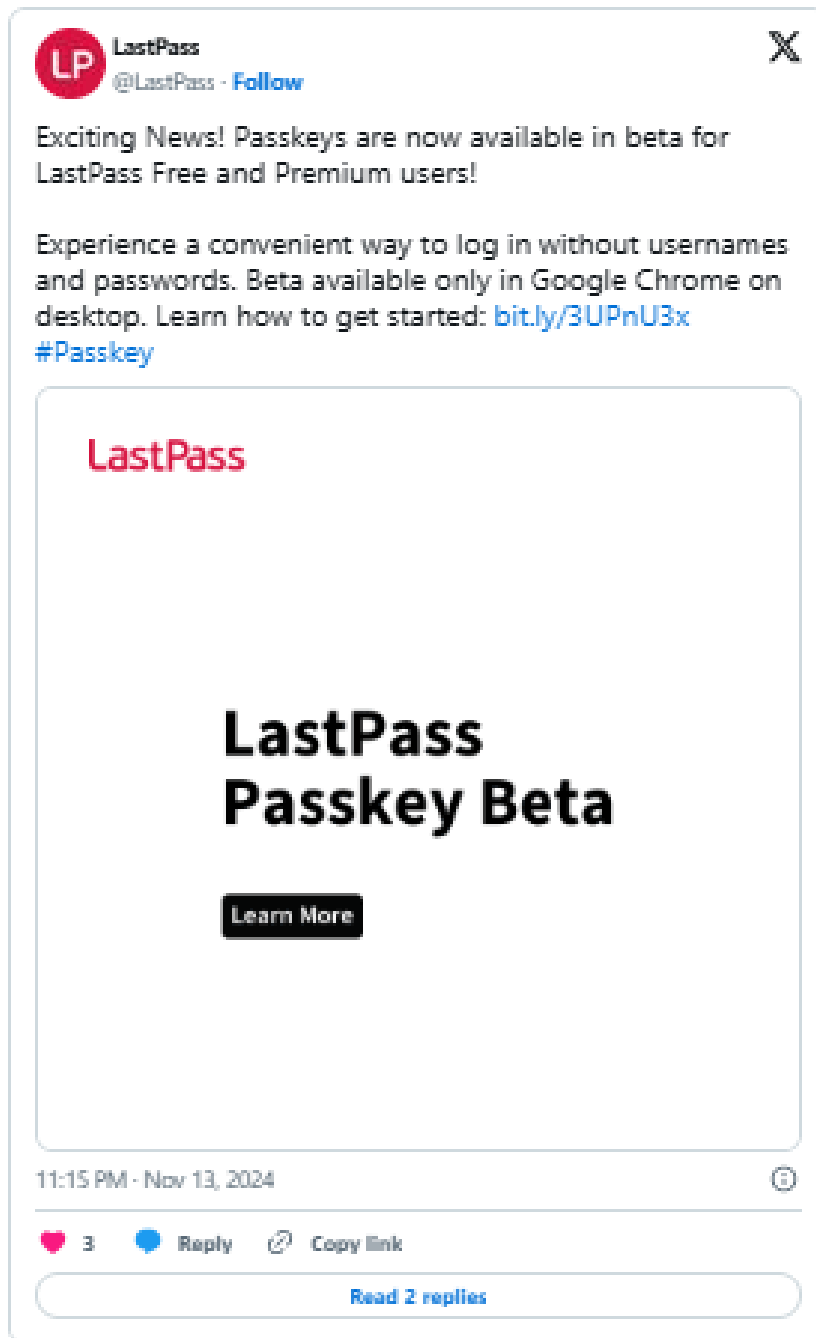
LP
LastPass
@LastPass · Follow

Exciting News! Passkeys are now available in beta for LastPass Free and Premium users!

Experience a convenient way to log in without usernames and passwords. Beta available only in Google Chrome on desktop. Learn how to get started: bit.ly/3UPnU3x #Passkey

LastPass

LastPass Passkey Beta

Learn More

11:15 PM · Nov 13, 2024

3 Reply Copy link

Read 2 replies